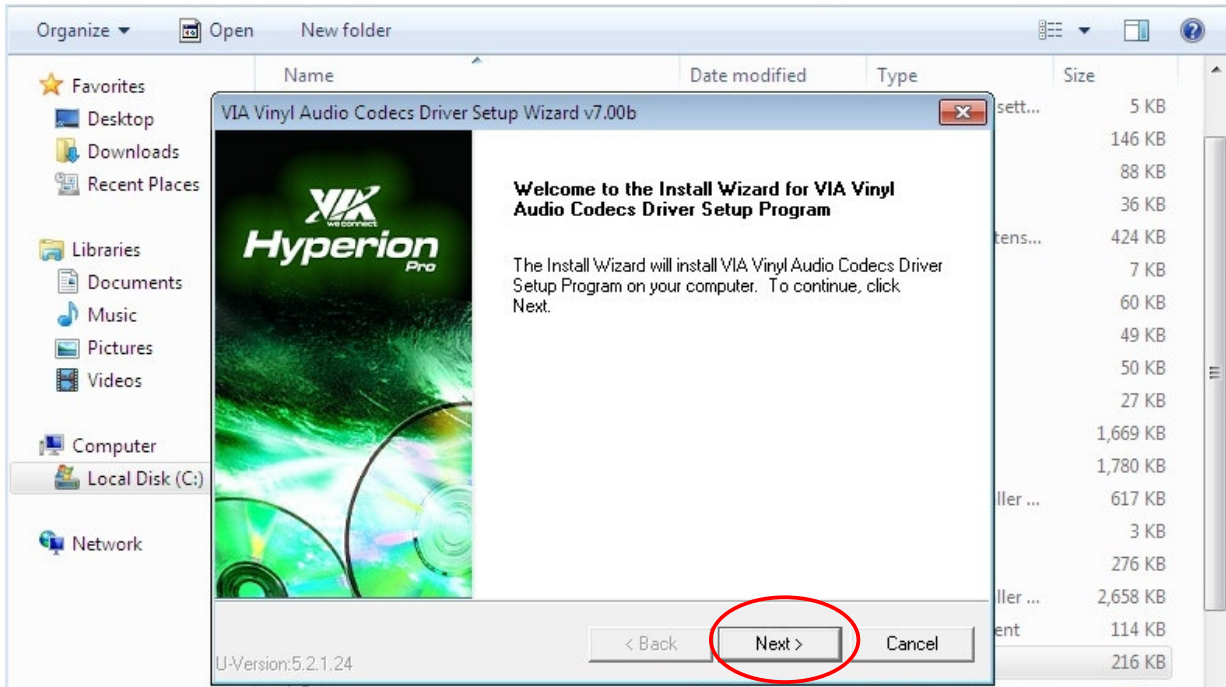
Organize ▾ Open New folder

Favorites
Desktop
Downloads
Recent Places

Libraries
Documents
Music
Pictures
Videos

Computer
Local Disk (C:)

Network

Name | Date modified | Type | Size

VIA Vinyl Audio Codecs Driver Setup Wizard v7.00b

VIA we connect
Hyperion Pro

Welcome to the Install Wizard for VIA Vinyl Audio Codecs Driver Setup Program

The Install Wizard will install VIA Vinyl Audio Codecs Driver Setup Program on your computer. To continue, click Next.

< Back | Next > | Cancel

U-Version:5.2.1.24

sett...
tens...
ller ...
ller ...
ent

5 KB
146 KB
88 KB
36 KB
424 KB
7 KB
60 KB
49 KB
50 KB
27 KB
1,669 KB
1,780 KB
617 KB
3 KB
276 KB
2,658 KB
114 KB
216 KB